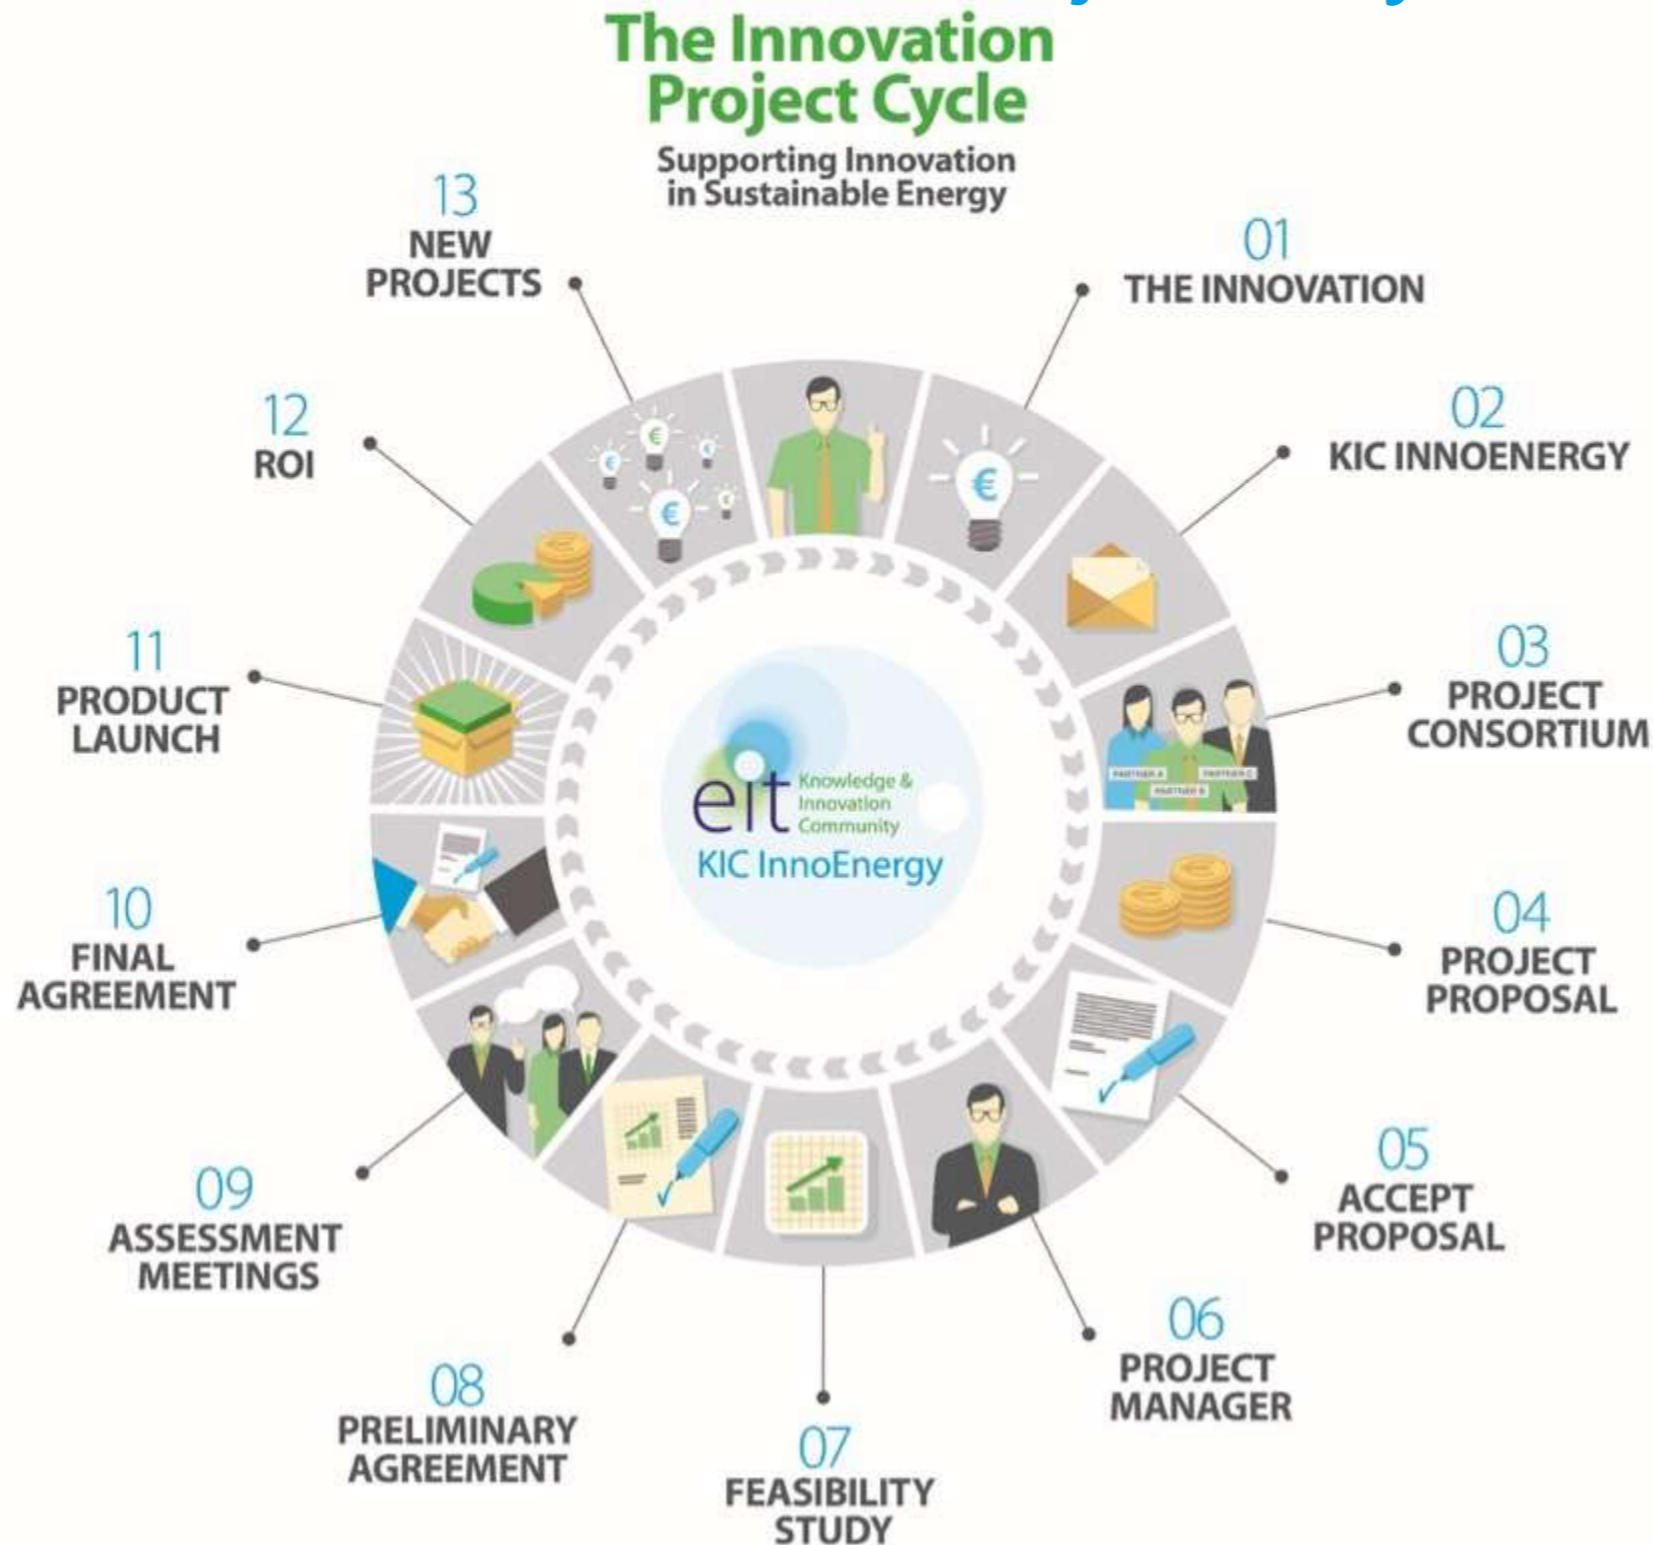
The Innovation Project Cycle

Supporting Innovation in Sustainable Energy

01
THE INNOVATION

02
KIC INNOENERGY

03
PROJECT CONSORTIUM

PARTNER A
PARTNER B
PARTNER C

04
PROJECT PROPOSAL

05
ACCEPT PROPOSAL

06
PROJECT MANAGER

07
FEASIBILITY STUDY

08
PRELIMINARY AGREEMENT

09
ASSESSMENT MEETINGS

10
FINAL AGREEMENT

11
PRODUCT LAUNCH

12
ROI

13
NEW PROJECTS

eit Knowledge & Innovation Community
KIC InnoEnergy